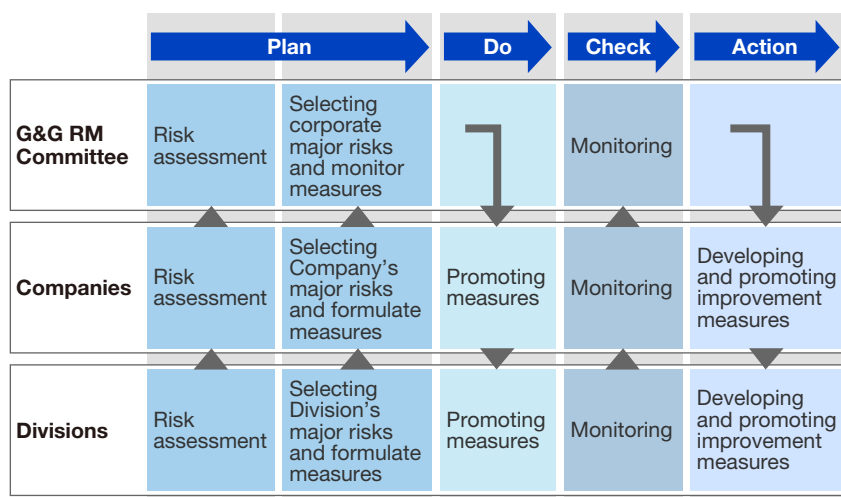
|  | Plan |  | Do | Check | Action |
|---|---|---|---|---|---|
| G&G RM Committee | Risk assessment | Selecting corporate major risks and monitor measures |  | Monitoring |  |
| Companies | Risk assessment | Selecting Company's major risks and formulate measures | Promoting measures | Monitoring | Developing and promoting improvement measures |
| Divisions | Risk assessment | Selecting Division's major risks and formulate measures | Promoting measures | Monitoring | Developing and promoting improvement measures |